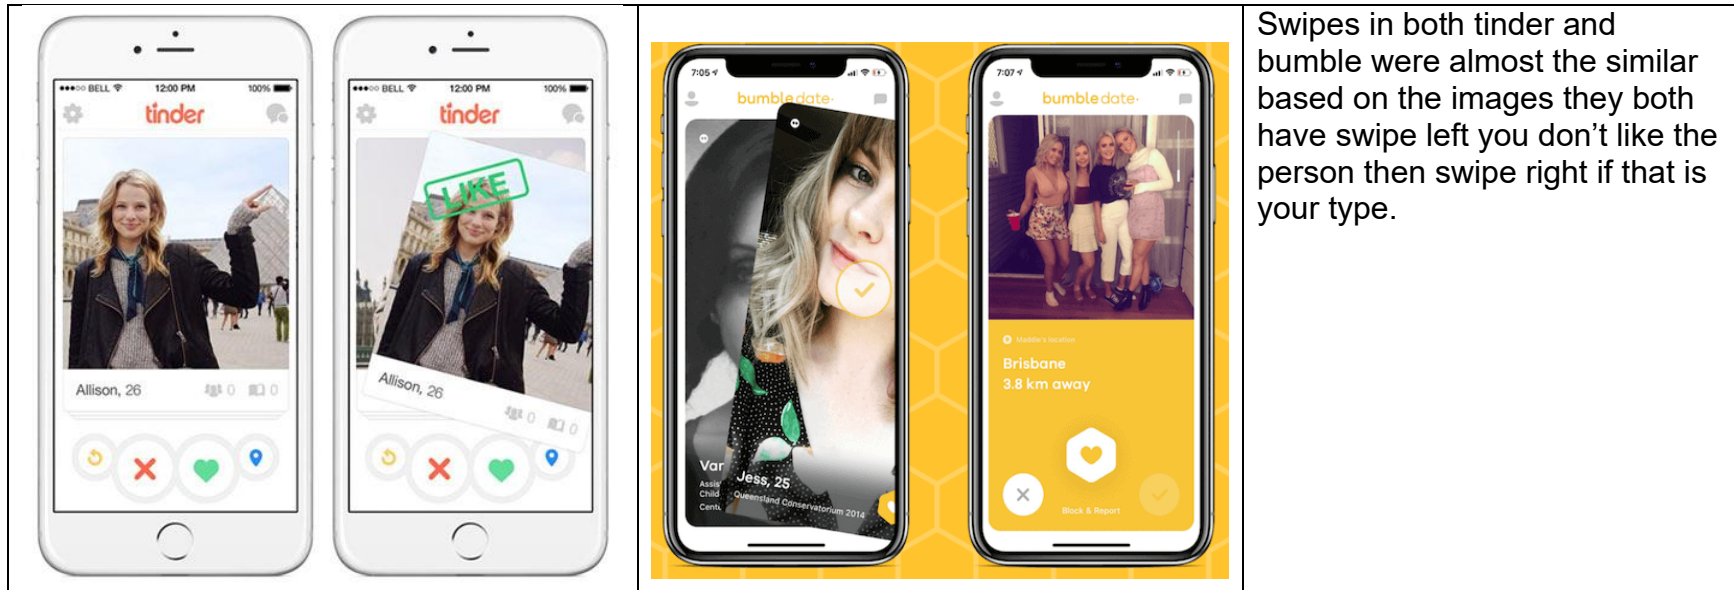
| | | |
|---|---|---|
| ●●●○○ BELL 12:00 PM 100% tinder Allison, 26 0 0 / ●●●○○ BELL 12:00 PM 100% tinder LIKE Allison, 26 0 0 | 7:05 bumble date Var Assis Child Centr Jess, 25 Queensland Conservatorium 2014 / 7:07 bumble date Maddie's location Brisbane 3.8 km away Block & Report | Swipes in both tinder and bumble were almost the similar based on the images they both have swipe left you don't like the person then swipe right if that is your type. |